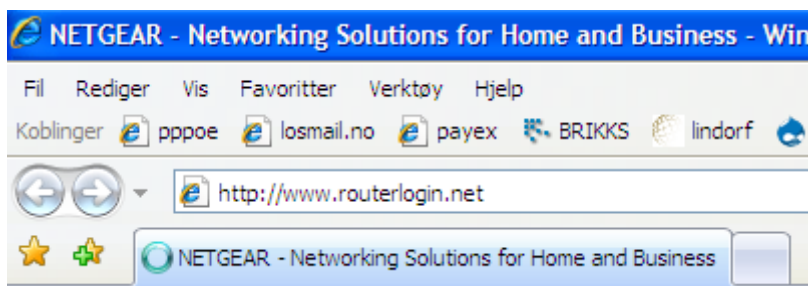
NETGEAR - Networking Solutions for Home and Business - Win

Fil Rediger Vis Favoritter Verktøy Hjelp

Koblinger pppoe losmail.no payex BRIKKS lindorf

http://www.routerlogin.net

NETGEAR - Networking Solutions for Home and Business